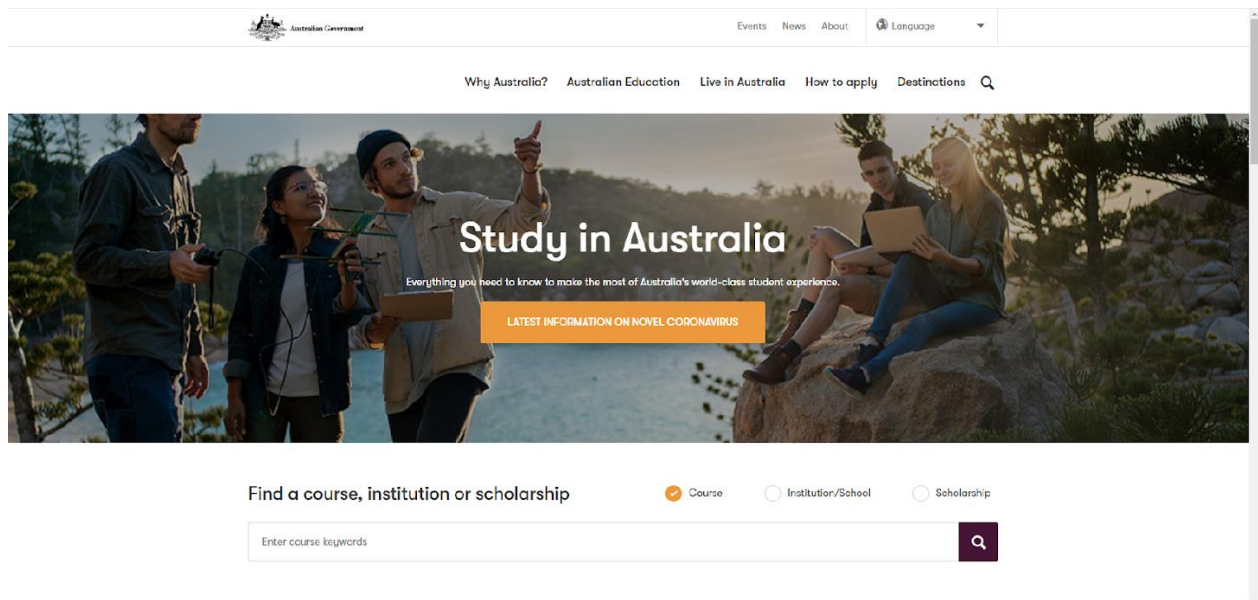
Australian Government

Events News About Language

Why Australia? Australian Education Live in Australia How to apply Destinations

Study in Australia

Everything you need to know to make the most of Australia's world-class student experience.

LATEST INFORMATION ON NOVEL CORONAVIRUS

Find a course, institution or scholarship

Course Institution/School Scholarship

Enter course keywords